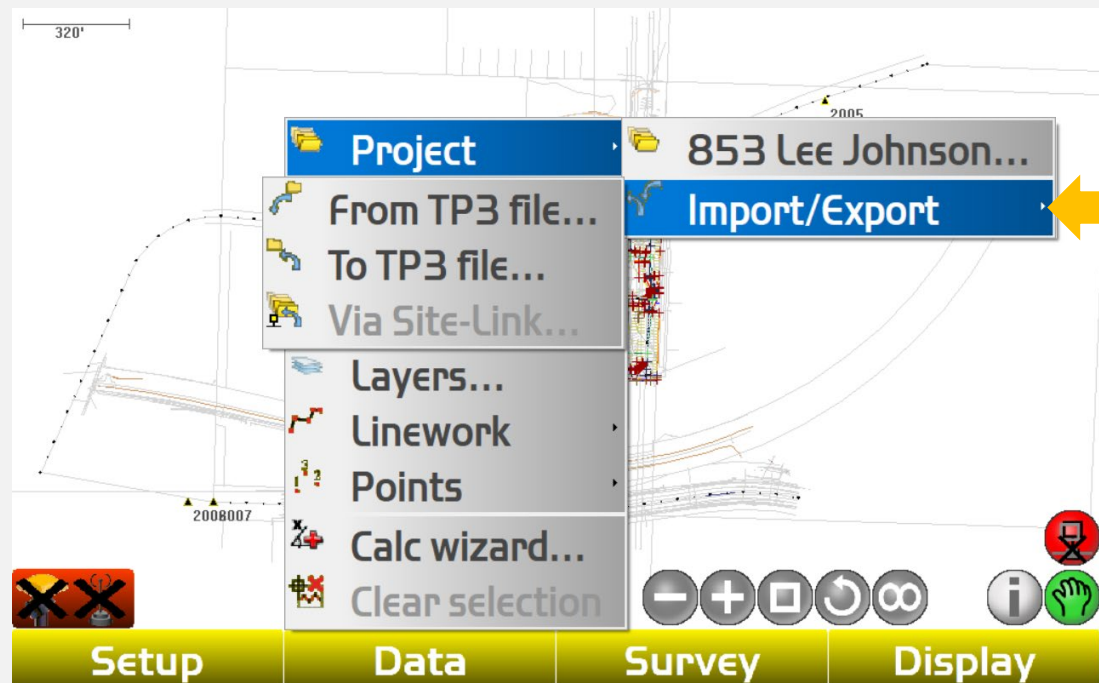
320'

2005

Project

853 Lee Johnson...

Import/Export

From TP3 file...

To TP3 file...

Via Site-Link...

Layers...

Linework

Points

Calc wizard...

Clear selection

2008007

Setup

Data

Survey

Display